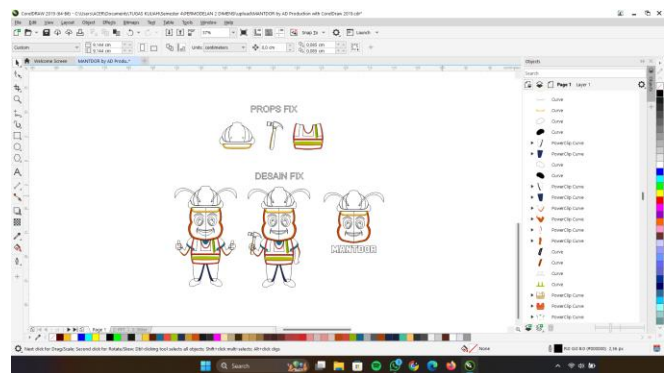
CorelDRAW 2019 (64-Bit) - C:\Users\ACER\Documents\TUGAS KULIAH\Semester 4\PERMODELAN 2 DIMENSI\upload\MANTOOR by AD Production with CorelDraw 2019.cdr*

File Edit View Layout Object Effects Bitmaps Text Table Tools Window Help

Custom

Units: centimeters

Snap To

Launch

Welcome Screen

MANTOOR by AD Produ...*

PROPS FIX

DESAIN FIX

MANTOOR

Objects

Search

Page 1 Layer 1

Curve

Curve

Curve

Curve

PowerClip Curve

PowerClip Curve

Curve

Curve

PowerClip Curve

PowerClip Curve

PowerClip Curve

PowerClip Curve

PowerClip Curve

PowerClip Curve

Curve

Curve

Curve

Curve

PowerClip Curve

PowerClip Curve

PowerClip Curve

Page 1

None

Search